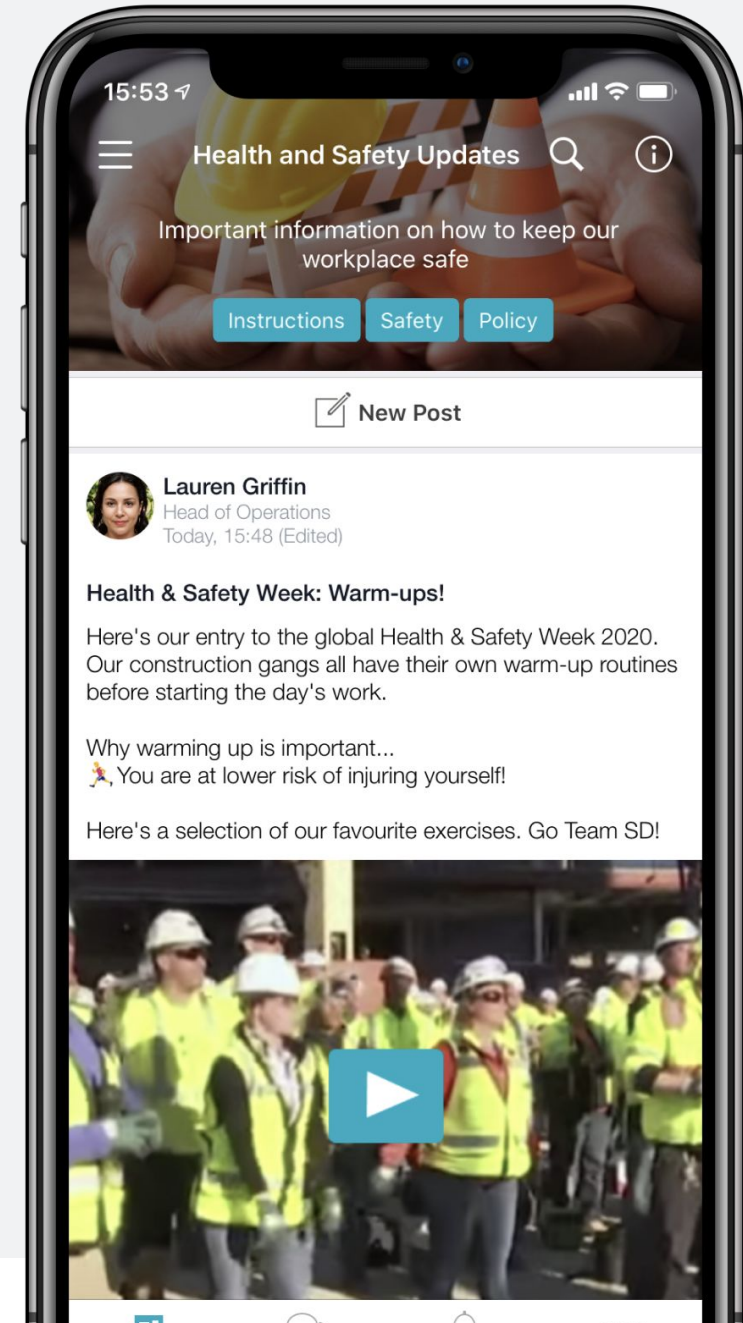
15:53

Health and Safety Updates

Important information on how to keep our workplace safe

Instructions Safety Policy

New Post

Lauren Griffin
Head of Operations
Today, 15:48 (Edited)

Health & Safety Week: Warm-ups!

Here's our entry to the global Health & Safety Week 2020. Our construction gangs all have their own warm-up routines before starting the day's work.

Why warming up is important...
🏃, You are at lower risk of injuring yourself!

Here's a selection of our favourite exercises. Go Team SD!